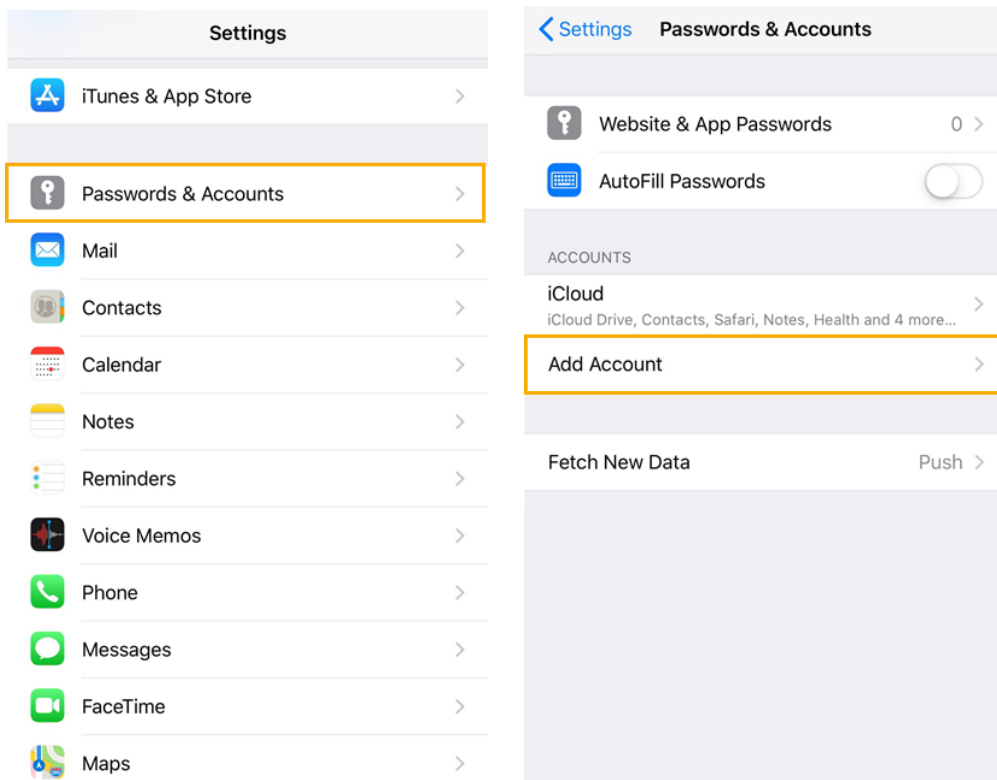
Settings

iTunes & App Store

Passwords & Accounts

Mail

Contacts

Calendar

Notes

Reminders

Voice Memos

Phone

Messages

FaceTime

Maps

Settings Passwords & Accounts

Website & App Passwords 0

AutoFill Passwords

ACCOUNTS

iCloud
iCloud Drive, Contacts, Safari, Notes, Health and 4 more...

Add Account

Fetch New Data Push